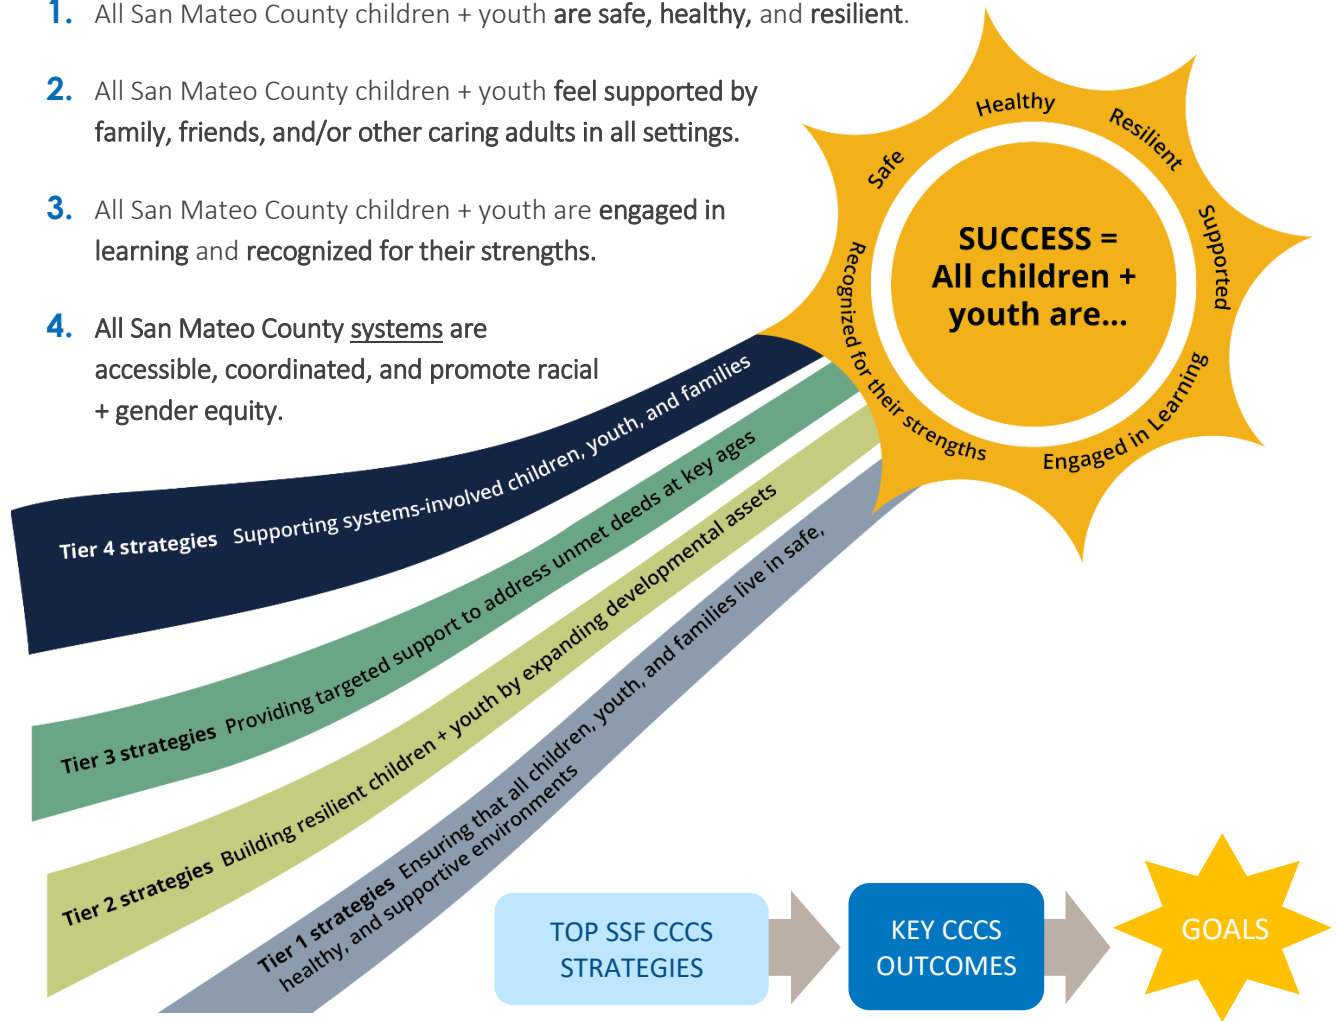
1. All San Mateo County children + youth are safe, healthy, and resilient.

2. All San Mateo County children + youth feel supported by family, friends, and/or other caring adults in all settings.

3. All San Mateo County children + youth are engaged in learning and recognized for their strengths.

4. All San Mateo County systems are accessible, coordinated, and promote racial + gender equity.

Safe
Healthy
Resilient
Supported
Engaged in Learning
Recognized for their strengths

SUCCESS = All children + youth are...

Tier 4 strategies Supporting systems-involved children, youth, and families

Tier 3 strategies Providing targeted support to address unmet deeds at key ages

Tier 2 strategies Building resilient children + youth by expanding developmental assets

Tier 1 strategies Ensuring that all children, youth, and families live in safe, healthy, and supportive environments

TOP SSF CCCS STRATEGIES

KEY CCCS OUTCOMES

GOALS